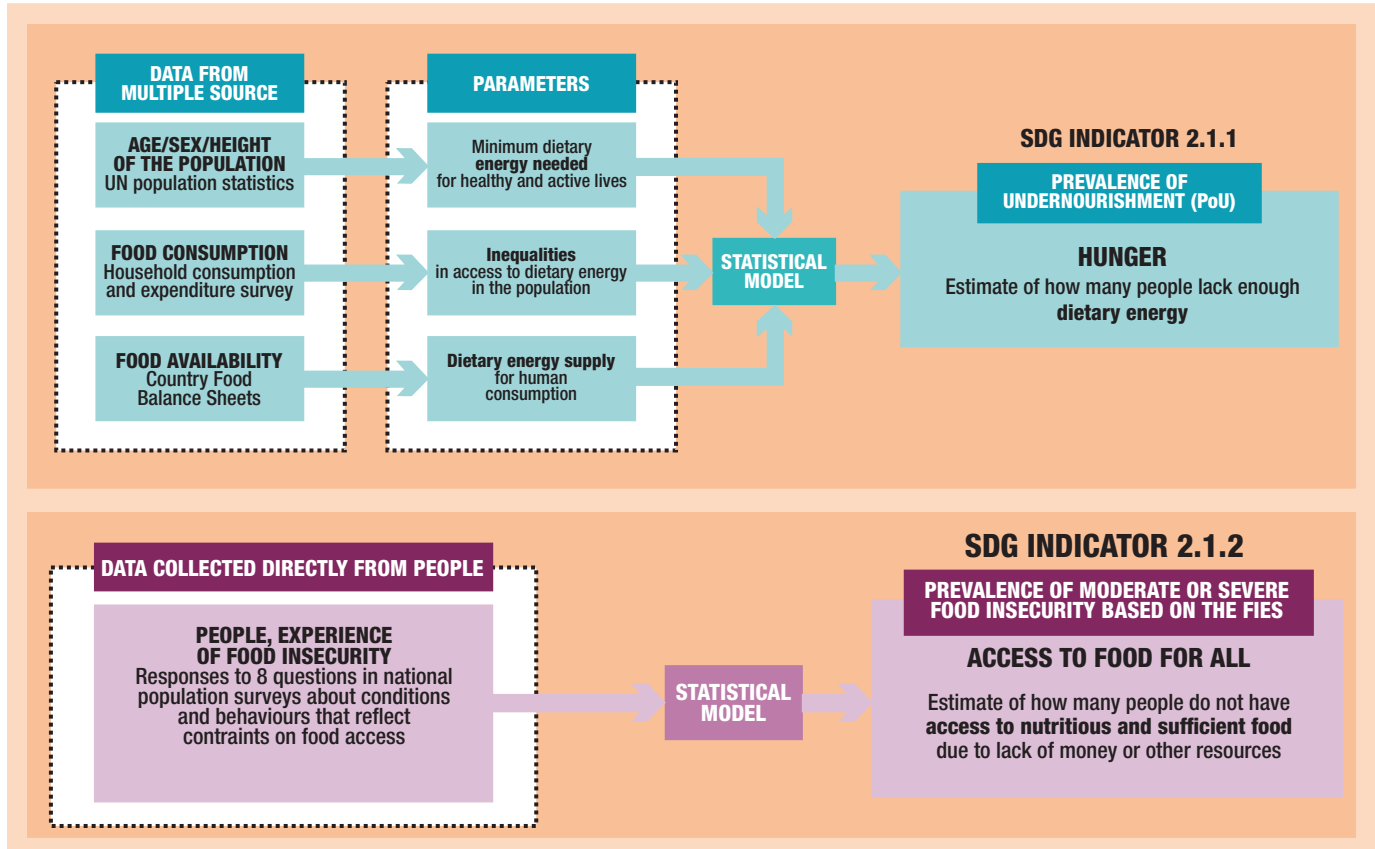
DATA FROM MULTIPLE SOURCE

AGE/SEX/HEIGHT OF THE POPULATION
UN population statistics

FOOD CONSUMPTION
Household consumption and expenditure survey

FOOD AVAILABILITY
Country Food Balance Sheets

PARAMETERS

Minimum dietary energy needed for healthy and active lives

Inequalities in access to dietary energy in the population

Dietary energy supply for human consumption

STATISTICAL MODEL

SDG INDICATOR 2.1.1

PREVALENCE OF UNDERNOURISHMENT (PoU)

HUNGER
Estimate of how many people lack enough dietary energy

DATA COLLECTED DIRECTLY FROM PEOPLE

PEOPLE, EXPERIENCE OF FOOD INSECURITY
Responses to 8 questions in national population surveys about conditions and behaviours that reflect contraints on food access

STATISTICAL MODEL

SDG INDICATOR 2.1.2

PREVALENCE OF MODERATE OR SEVERE FOOD INSECURITY BASED ON THE FIES

ACCESS TO FOOD FOR ALL

Estimate of how many people do not have access to nutritious and sufficient food due to lack of money or other resources